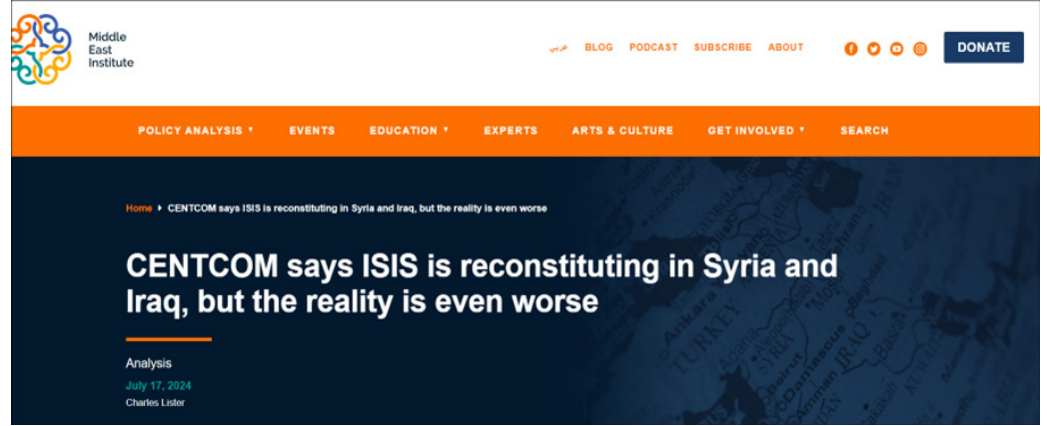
Middle East Institute

عربي BLOG PODCAST SUBSCRIBE ABOUT

DONATE

POLICY ANALYSIS ▾ EVENTS EDUCATION ▾ EXPERTS ARTS & CULTURE GET INVOLVED ▾ SEARCH

Home ▸ CENTCOM says ISIS is reconstituting in Syria and Iraq, but the reality is even worse

CENTCOM says ISIS is reconstituting in Syria and Iraq, but the reality is even worse

Analysis

July 17, 2024

Charles Lister